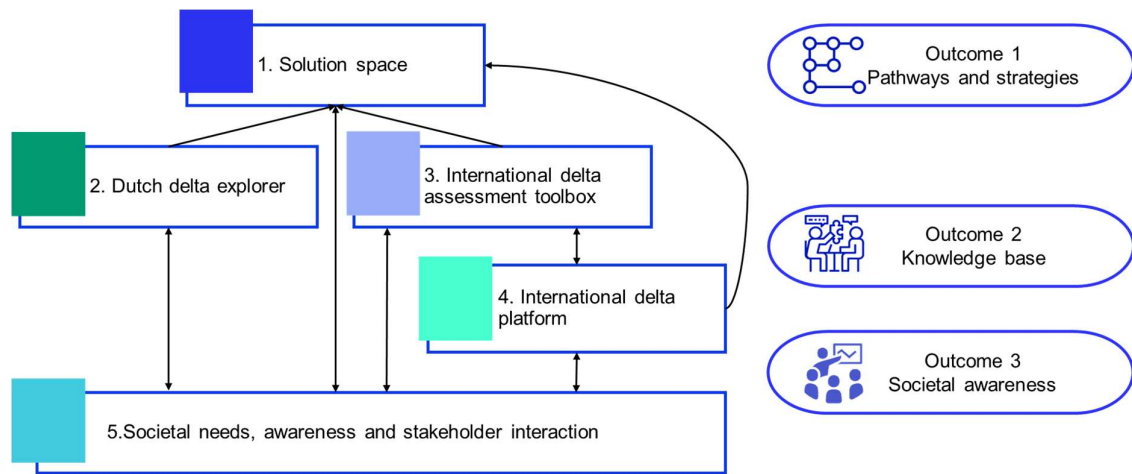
1. Solution space

2. Dutch delta explorer

3. International delta assessment toolbox

4. International delta platform

5.Societal needs, awareness and stakeholder interaction

Outcome 1
Pathways and strategies

Outcome 2
Knowledge base

Outcome 3
Societal awareness